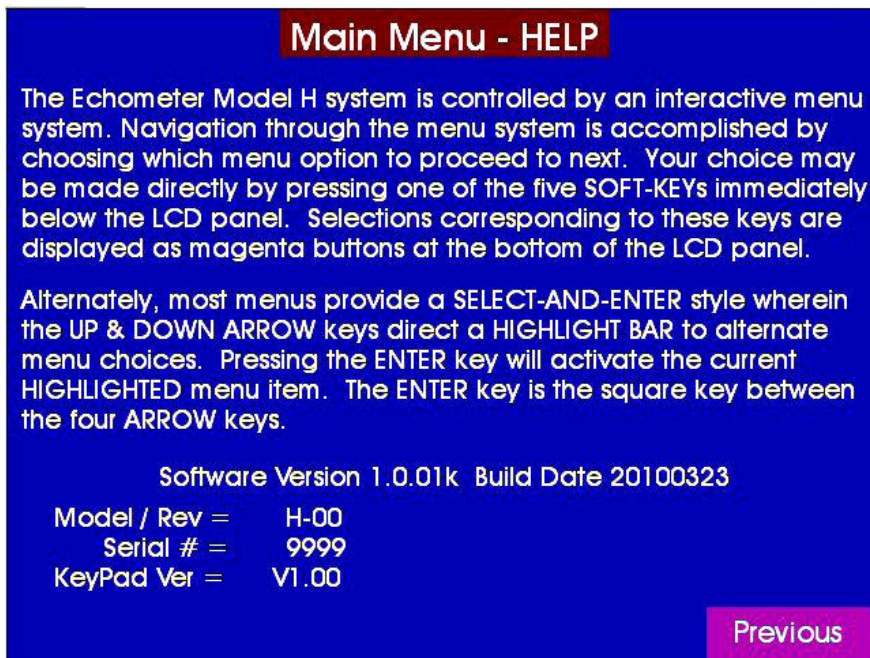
Main Menu - HELP

The Echometer Model H system is controlled by an interactive menu system. Navigation through the menu system is accomplished by choosing which menu option to proceed to next. Your choice may be made directly by pressing one of the five SOFT-KEYs immediately below the LCD panel. Selections corresponding to these keys are displayed as magenta buttons at the bottom of the LCD panel.

Alternately, most menus provide a SELECT-AND-ENTER style wherein the UP & DOWN ARROW keys direct a HIGHLIGHT BAR to alternate menu choices. Pressing the ENTER key will activate the current HIGHLIGHTED menu item. The ENTER key is the square key between the four ARROW keys.

Software Version 1.0.01k Build Date 20100323

Model / Rev = H-00
Serial # = 9999
KeyPad Ver = V1.00

Previous